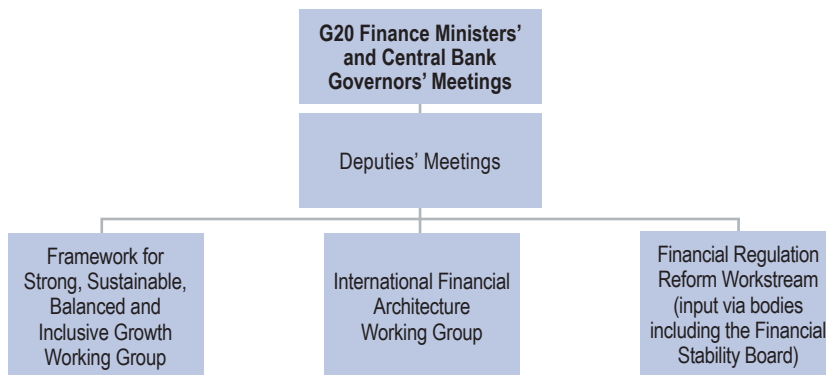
G20 Finance Ministers' and Central Bank Governors' Meetings

Deputies' Meetings

Framework for Strong, Sustainable, Balanced and Inclusive Growth Working Group

International Financial Architecture Working Group

Financial Regulation Reform Workstream (input via bodies including the Financial Stability Board)